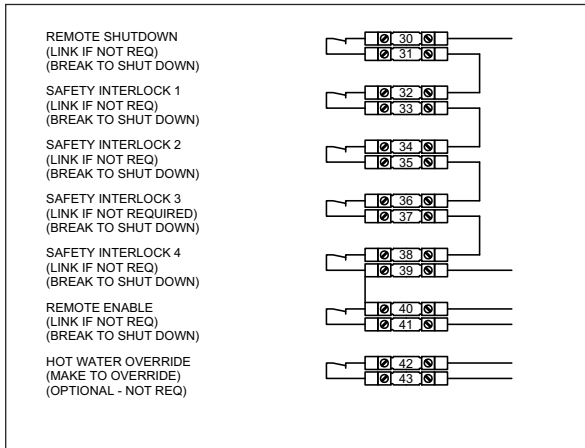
REMOTE SHUTDOWN
(LINK IF NOT REQ)
(BREAK TO SHUT DOWN)

30
31

SAFETY INTERLOCK 1
(LINK IF NOT REQ)
(BREAK TO SHUT DOWN)

32
33

SAFETY INTERLOCK 2
(LINK IF NOT REQ)
(BREAK TO SHUT DOWN)

34
35

SAFETY INTERLOCK 3
(LINK IF NOT REQUIRED)
(BREAK TO SHUT DOWN)

36
37

SAFETY INTERLOCK 4
(LINK IF NOT REQ)
(BREAK TO SHUT DOWN)

38
39

REMOTE ENABLE
(LINK IF NOT REQ)
(BREAK TO SHUT DOWN)

40
41

HOT WATER OVERRIDE
(MAKE TO OVERRIDE)
(OPTIONAL - NOT REQ)

42
43